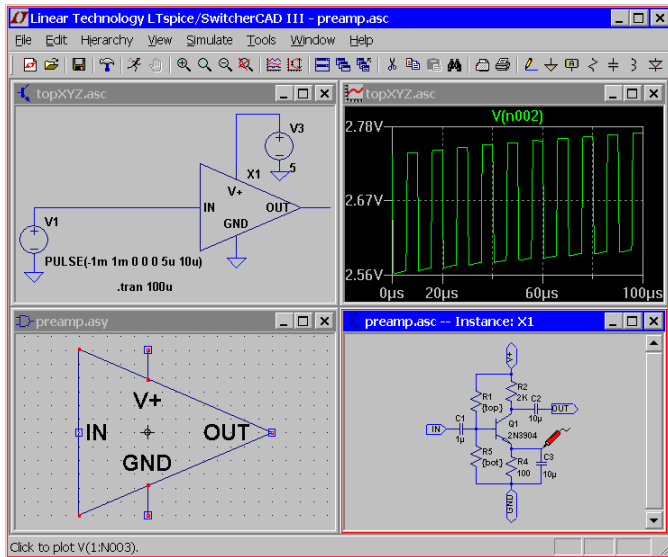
Linear Technology LTspice/SwitcherCAD III - preamp.asc

File Edit Hierarchy View Simulate Tools Window Help

topXYZ.asc

V3

5

X1

V+

IN

OUT

GND

V1

PULSE(-1m 1m 0 0 0 5u 10u)

.tran 100u

topXYZ.asc

V(n002)

2.78V

2.67V

2.56V

0µs 20µs 60µs 100µs

preamp.asy

V+

IN

OUT

GND

preamp.asc -- Instance: X1

V+

R2
2K

C2
10µ

OUT

R1
{top}

C1
1µ

IN

Q1
2N3904

R5
{bot}

R4
100

C3
10µ

GND

Click to plot V(1:N003).